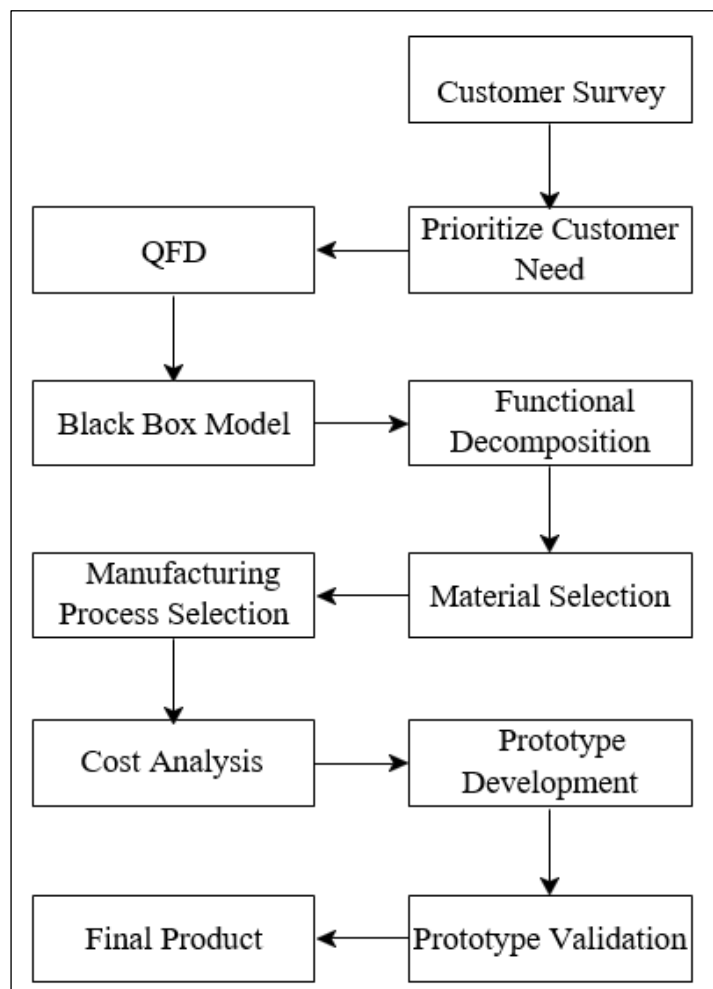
Customer Survey

Prioritize Customer Need

QFD

Black Box Model

Functional Decomposition

Material Selection

Manufacturing Process Selection

Cost Analysis

Prototype Development

Prototype Validation

Final Product